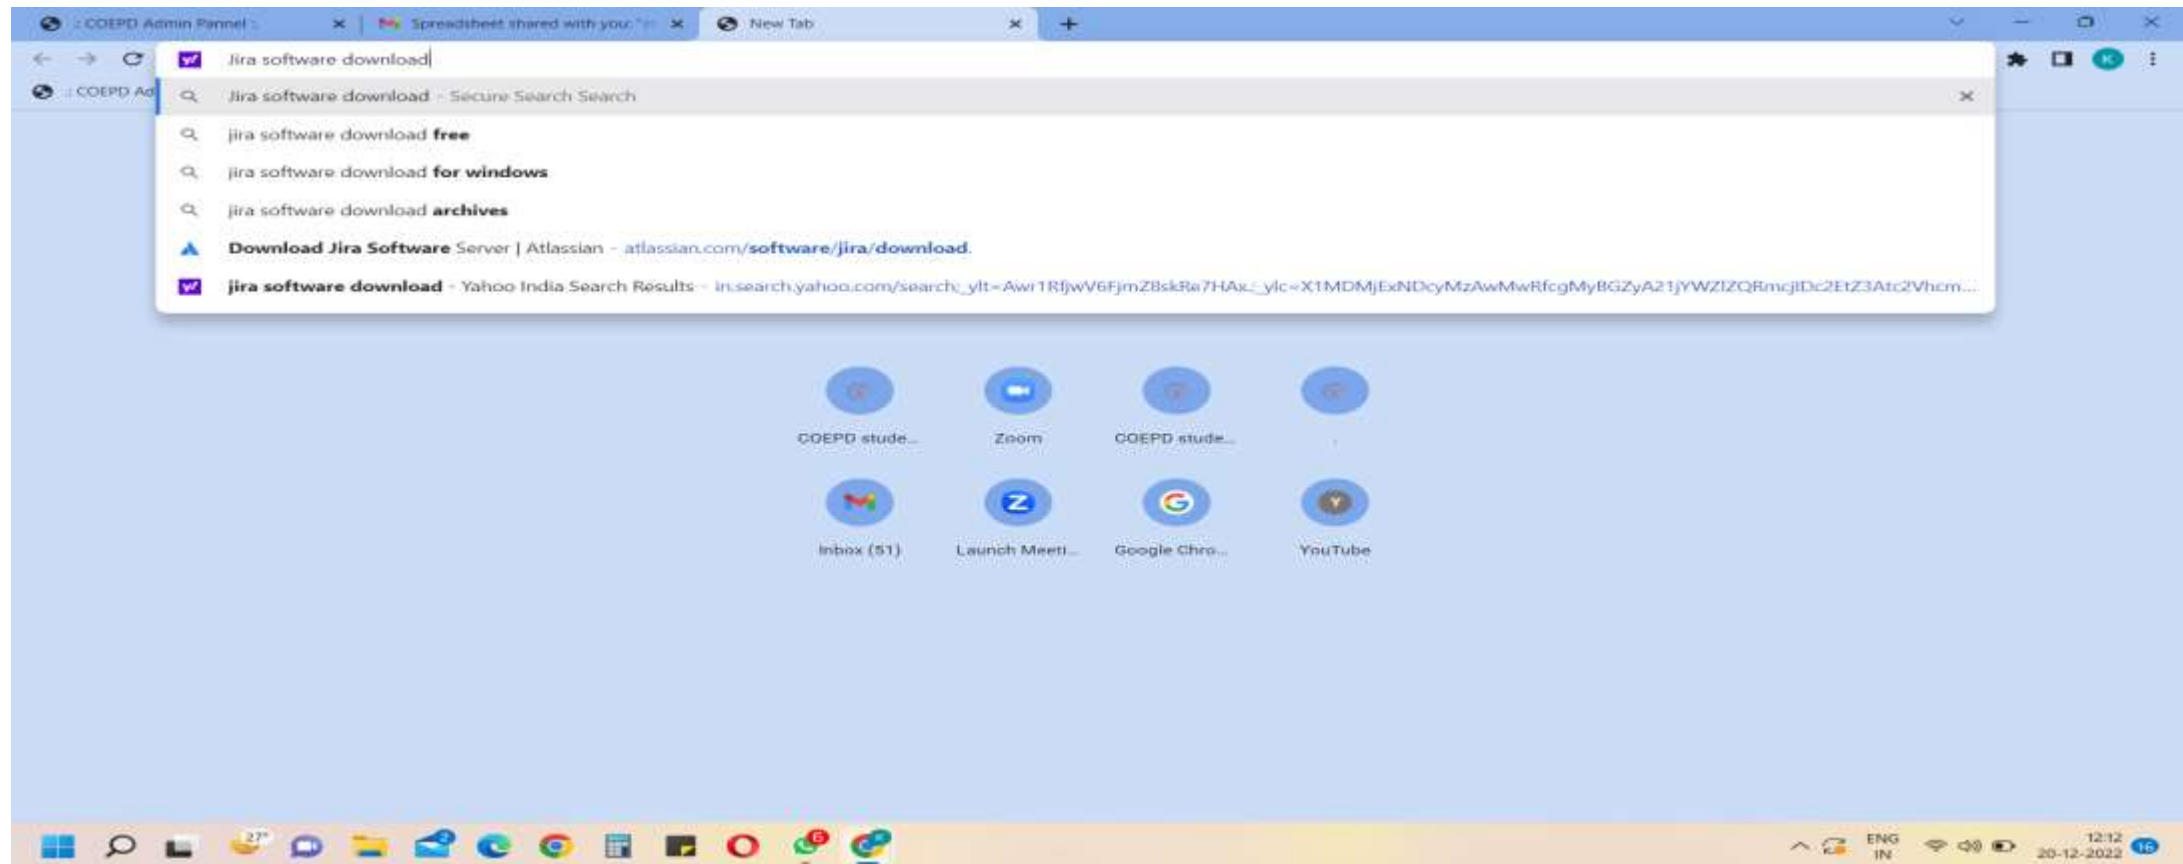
:: COEPD Admin Pannel :: ×
Spreadsheet shared with you: "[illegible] ×
New Tab ×
+

Jira software download

:: COEPD Ad

Jira software download - Secure Search Search ×
jira software download free
jira software download for windows
jira software download archives
Download Jira Software Server | Atlassian - atlassian.com/software/jira/download
jira software download - Yahoo India Search Results - in.search.yahoo.com/search;_ylt=Awr1RfjwV6FjmZ8skRe7HAx;_ylc=X1MDMjExNDcyMzAwMwRfcgMyBGZyA21jYWZlZQRmcjIDc2EtZ3Atc2Vhcm...

COEPD stude...
Zoom
COEPD stude...
.
Inbox (51)
Launch Meeti...
Google Chro...
YouTube

27°
6
ENG IN
12:12 20-12-2022
16